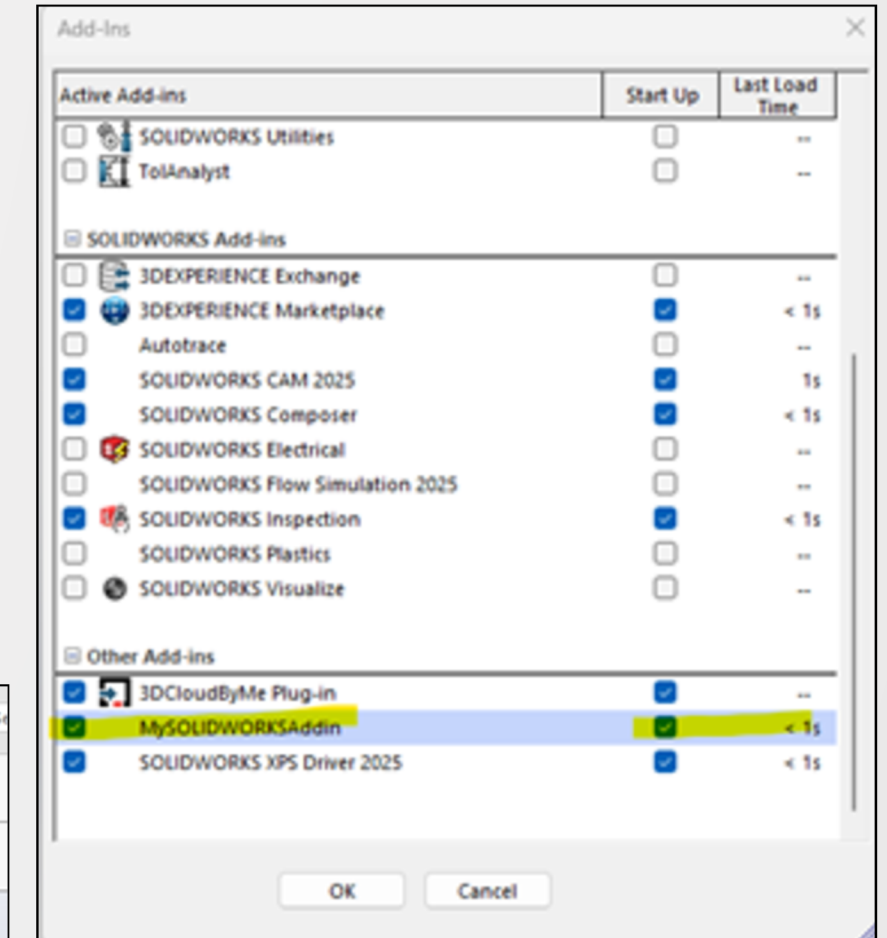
Add-Ins

| Active Add-ins | Start Up | Last Load Time |
|---|---|---|
| SOLIDWORKS Utilities | | -- |
| TolAnalyst | | -- |
| **SOLIDWORKS Add-ins** | | |
| 3DEXPERIENCE Exchange | | -- |
| 3DEXPERIENCE Marketplace | | < 1s |
| Autotrace | | -- |
| SOLIDWORKS CAM 2025 | | 1s |
| SOLIDWORKS Composer | | < 1s |
| SOLIDWORKS Electrical | | -- |
| SOLIDWORKS Flow Simulation 2025 | | -- |
| SOLIDWORKS Inspection | | < 1s |
| SOLIDWORKS Plastics | | -- |
| SOLIDWORKS Visualize | | -- |
| **Other Add-ins** | | |
| 3DCloudByMe Plug-in | | -- |
| MySOLIDWORKSAddin | | < 1s |
| SOLIDWORKS XPS Driver 2025 | | < 1s |

OK Cancel